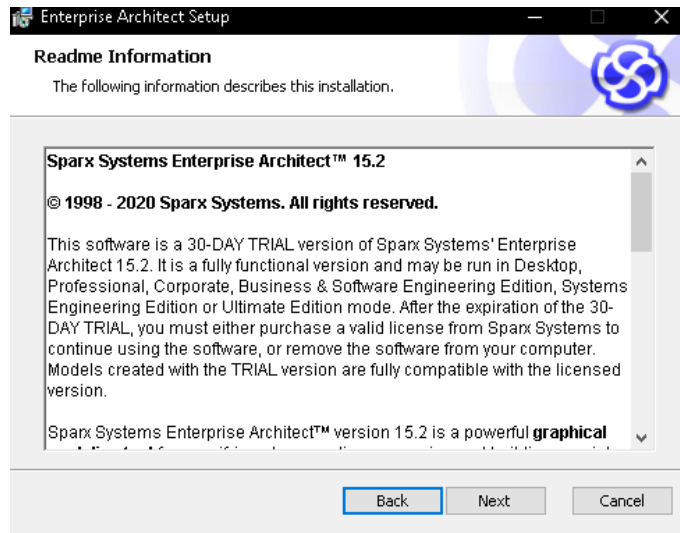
Enterprise Architect Setup

Readme Information

The following information describes this installation.

Sparx Systems Enterprise Architect™ 15.2

© 1998 - 2020 Sparx Systems. All rights reserved.

This software is a 30-DAY TRIAL version of Sparx Systems' Enterprise Architect 15.2. It is a fully functional version and may be run in Desktop, Professional, Corporate, Business & Software Engineering Edition, Systems Engineering Edition or Ultimate Edition mode. After the expiration of the 30-DAY TRIAL, you must either purchase a valid license from Sparx Systems to continue using the software, or remove the software from your computer. Models created with the TRIAL version are fully compatible with the licensed version.

Sparx Systems Enterprise Architect™ version 15.2 is a powerful graphical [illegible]

Back Next Cancel